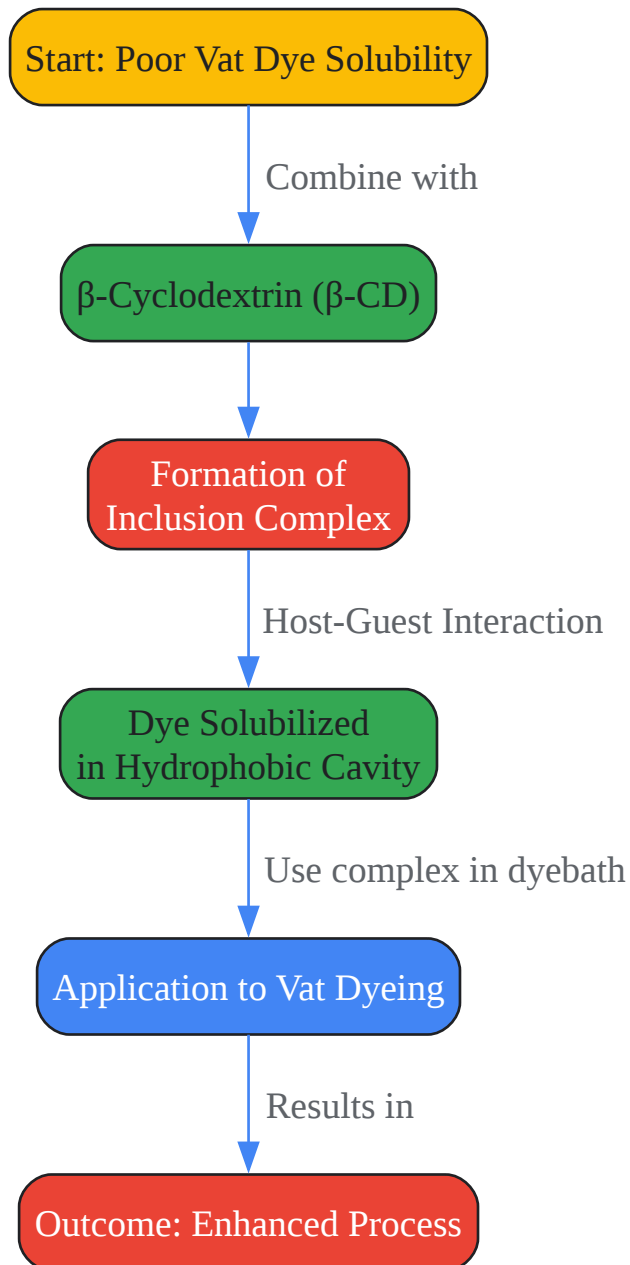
Start: Poor Vat Dye Solubility

Combine with

β-Cyclodextrin (β-CD)

Formation of Inclusion Complex

Host-Guest Interaction

Dye Solubilized in Hydrophobic Cavity

Use complex in dyebath

Application to Vat Dyeing

Results in

Outcome: Enhanced Process